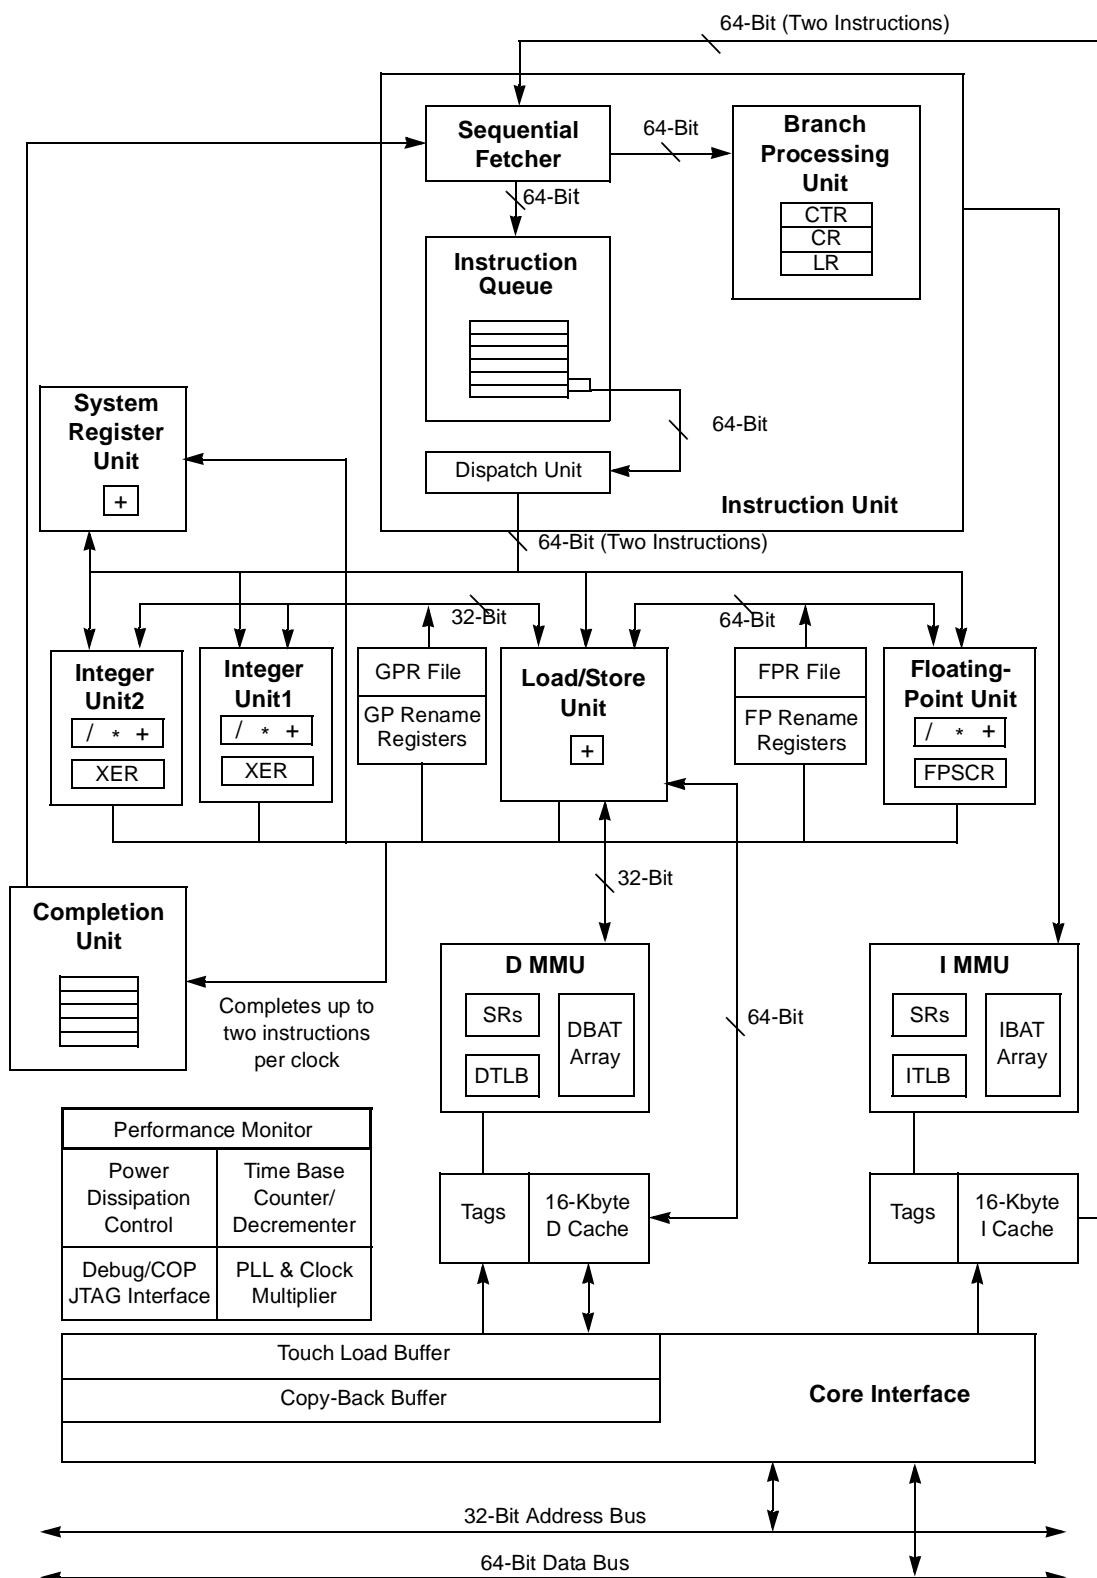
64-Bit (Two Instructions)

Sequential Fetcher

64-Bit

Branch Processing Unit

CTR

CR

LR

64-Bit

Instruction Queue

64-Bit

System Register Unit

+

Dispatch Unit

Instruction Unit

64-Bit (Two Instructions)

32-Bit

64-Bit

Integer Unit2

/ * +

XER

Integer Unit1

/ * +

XER

GPR File

GP Rename Registers

Load/Store Unit

+

FPR File

FP Rename Registers

Floating-Point Unit

/ * +

FPSCR

32-Bit

Completion Unit

Completes up to two instructions per clock

D MMU

SRs

DTLB

DBAT Array

64-Bit

I MMU

SRs

ITLB

IBAT Array

| Performance Monitor | |
|---|---|
| Power Dissipation Control | Time Base Counter/ Decrementer |
| Debug/COP JTAG Interface | PLL & Clock Multiplier |

Tags

16-Kbyte D Cache

Tags

16-Kbyte I Cache

Touch Load Buffer

Copy-Back Buffer

Core Interface

32-Bit Address Bus

64-Bit Data Bus